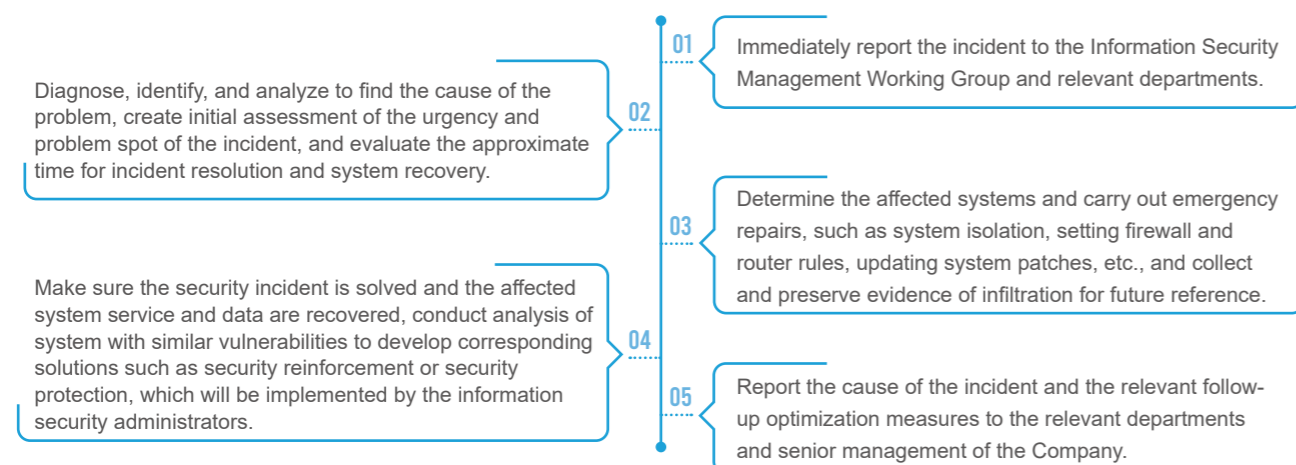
01
Immediately report the incident to the Information Security Management Working Group and relevant departments.

02
Diagnose, identify, and analyze to find the cause of the problem, create initial assessment of the urgency and problem spot of the incident, and evaluate the approximate time for incident resolution and system recovery.

03
Determine the affected systems and carry out emergency repairs, such as system isolation, setting firewall and router rules, updating system patches, etc., and collect and preserve evidence of infiltration for future reference.

04
Make sure the security incident is solved and the affected system service and data are recovered, conduct analysis of system with similar vulnerabilities to develop corresponding solutions such as security reinforcement or security protection, which will be implemented by the information security administrators.

05
Report the cause of the incident and the relevant follow-up optimization measures to the relevant departments and senior management of the Company.